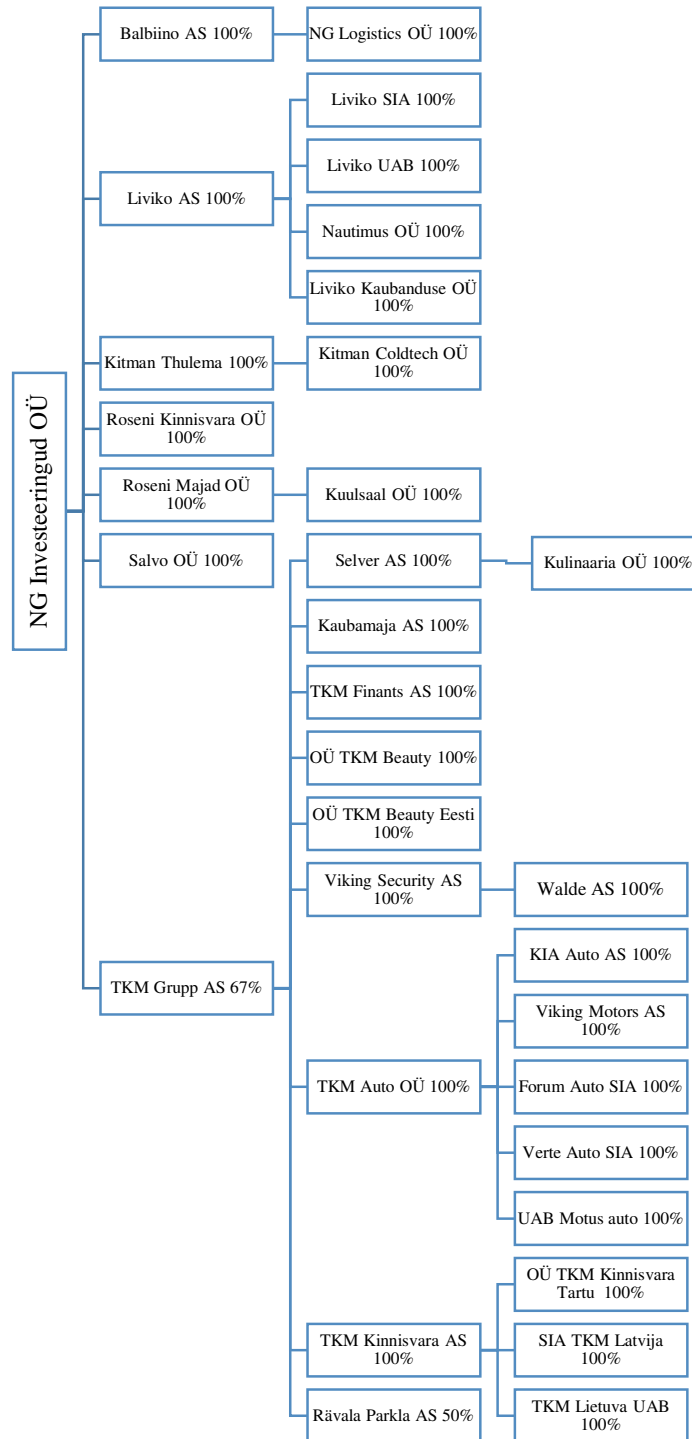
NG Investeeringud OÜ

Balbiino AS 100%

NG Logistics OÜ 100%

Liviko AS 100%

Liviko SIA 100%

Liviko UAB 100%

Nautimus OÜ 100%

Liviko Kaubanduse OÜ 100%

Kitman Thulema 100%

Kitman Coldtech OÜ 100%

Roseni Kinnisvara OÜ 100%

Roseni Majad OÜ 100%

Kuulsaal OÜ 100%

Salvo OÜ 100%

TKM Grupp AS 67%

Selver AS 100%

Kulinaaria OÜ 100%

Kaubamaja AS 100%

TKM Finants AS 100%

OÜ TKM Beauty 100%

OÜ TKM Beauty Eesti 100%

Viking Security AS 100%

Walde AS 100%

TKM Auto OÜ 100%

KIA Auto AS 100%

Viking Motors AS 100%

Forum Auto SIA 100%

Verte Auto SIA 100%

UAB Motus auto 100%

TKM Kinnisvara AS 100%

OÜ TKM Kinnisvara Tartu 100%

SIA TKM Latvija 100%

TKM Lietuva UAB 100%

Rävala Parkla AS 50%